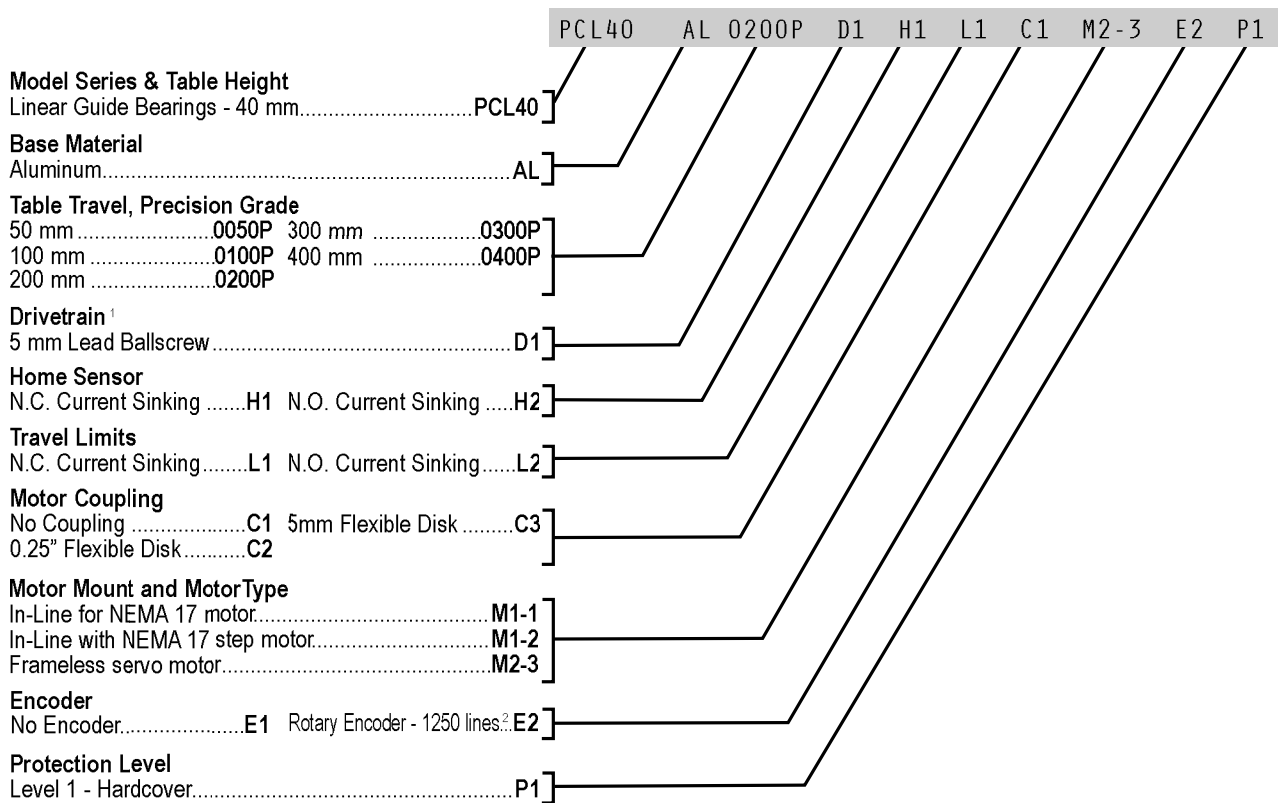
PCL40 AL 0200P D1 H1 L1 C1 M2-3 E2 P1

Model Series & Table Height
Linear Guide Bearings - 40 mm..............................PCL40

Base Material
Aluminum.........................................................................AL

Table Travel, Precision Grade
50 mm ........................0050P 300 mm ..................0300P
100 mm ......................0100P 400 mm ..................0400P
200 mm ......................0200P

Drivetrain $^1$
5 mm Lead Ballscrew.................................................D1

Home Sensor
N.C. Current Sinking .......H1 N.O. Current Sinking .....H2

Travel Limits
N.C. Current Sinking........L1 N.O. Current Sinking......L2

Motor Coupling
No Coupling ....................C1 5mm Flexible Disk .........C3
0.25" Flexible Disk...........C2

Motor Mount and MotorType
In-Line for NEMA 17 motor.........................................M1-1
In-Line with NEMA 17 step motor..............................M1-2
Frameless servo motor...............................................M2-3

Encoder
No Encoder.....................E1 Rotary Encoder - 1250 lines.$^2$..E2

Protection Level
Level 1 - Hardcover.......................................................P1